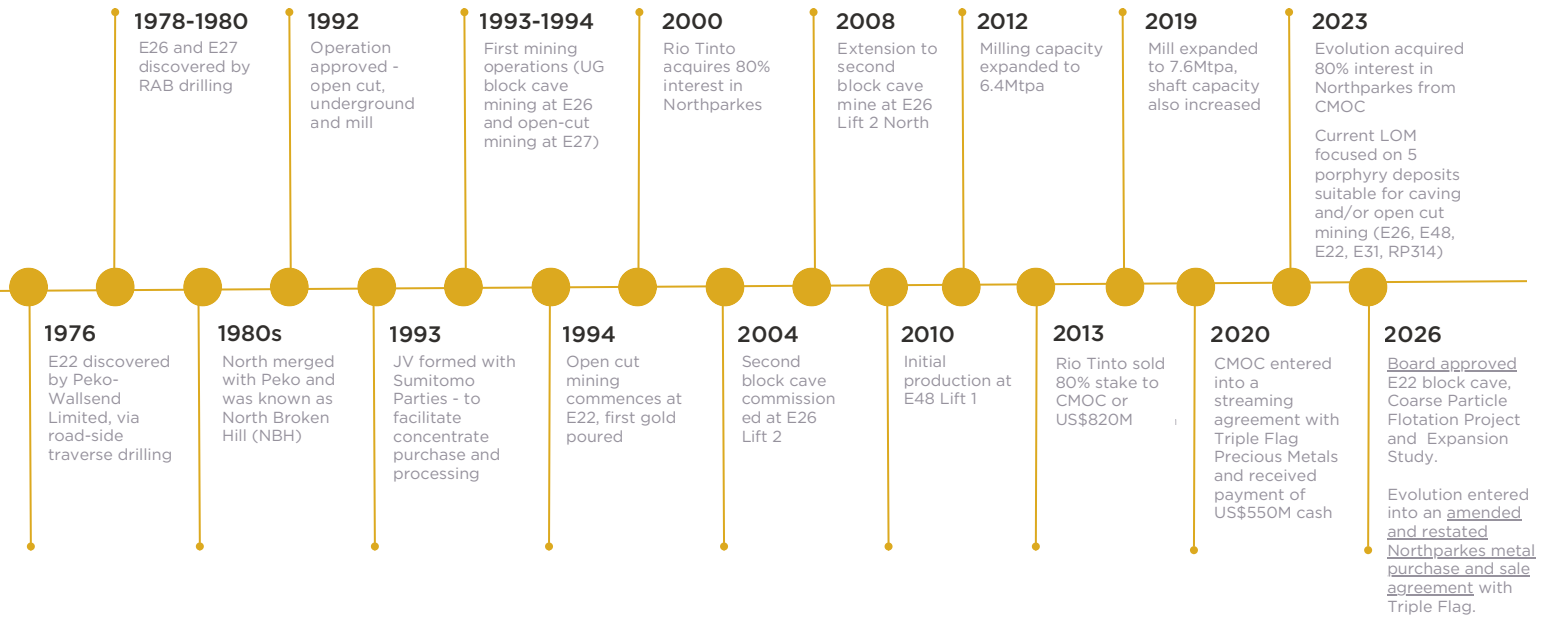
1978-1980
E26 and E27 discovered by RAB drilling

1992
Operation approved - open cut, underground and mill

1993-1994
First mining operations (UG block cave mining at E26 and open-cut mining at E27)

2000
Rio Tinto acquires 80% interest in Northparkes

2008
Extension to second block cave mine at E26 Lift 2 North

2012
Milling capacity expanded to 6.4Mtpa

2019
Mill expanded to 7.6Mtpa, shaft capacity also increased

2023
Evolution acquired 80% interest in Northparkes from CMOC

Current LOM focused on 5 porphyry deposits suitable for caving and/or open cut mining (E26, E48, E22, E31, RP314)

1976
E22 discovered by Peko-Wallsend Limited, via road-side traverse drilling

1980s
North merged with Peko and was known as North Broken Hill (NBH)

1993
JV formed with Sumitomo Parties - to facilitate concentrate purchase and processing

1994
Open cut mining commences at E22, first gold poured

2004
Second block cave commission ed at E26 Lift 2

2010
Initial production at E48 Lift 1

2013
Rio Tinto sold 80% stake to CMOC or US$820M

2020
CMOC entered into a streaming agreement with Triple Flag Precious Metals and received payment of US$550M cash

2026
Board approved E22 block cave, Coarse Particle Flotation Project and Expansion Study.

Evolution entered into an amended and restated Northparkes metal purchase and sale agreement with Triple Flag.